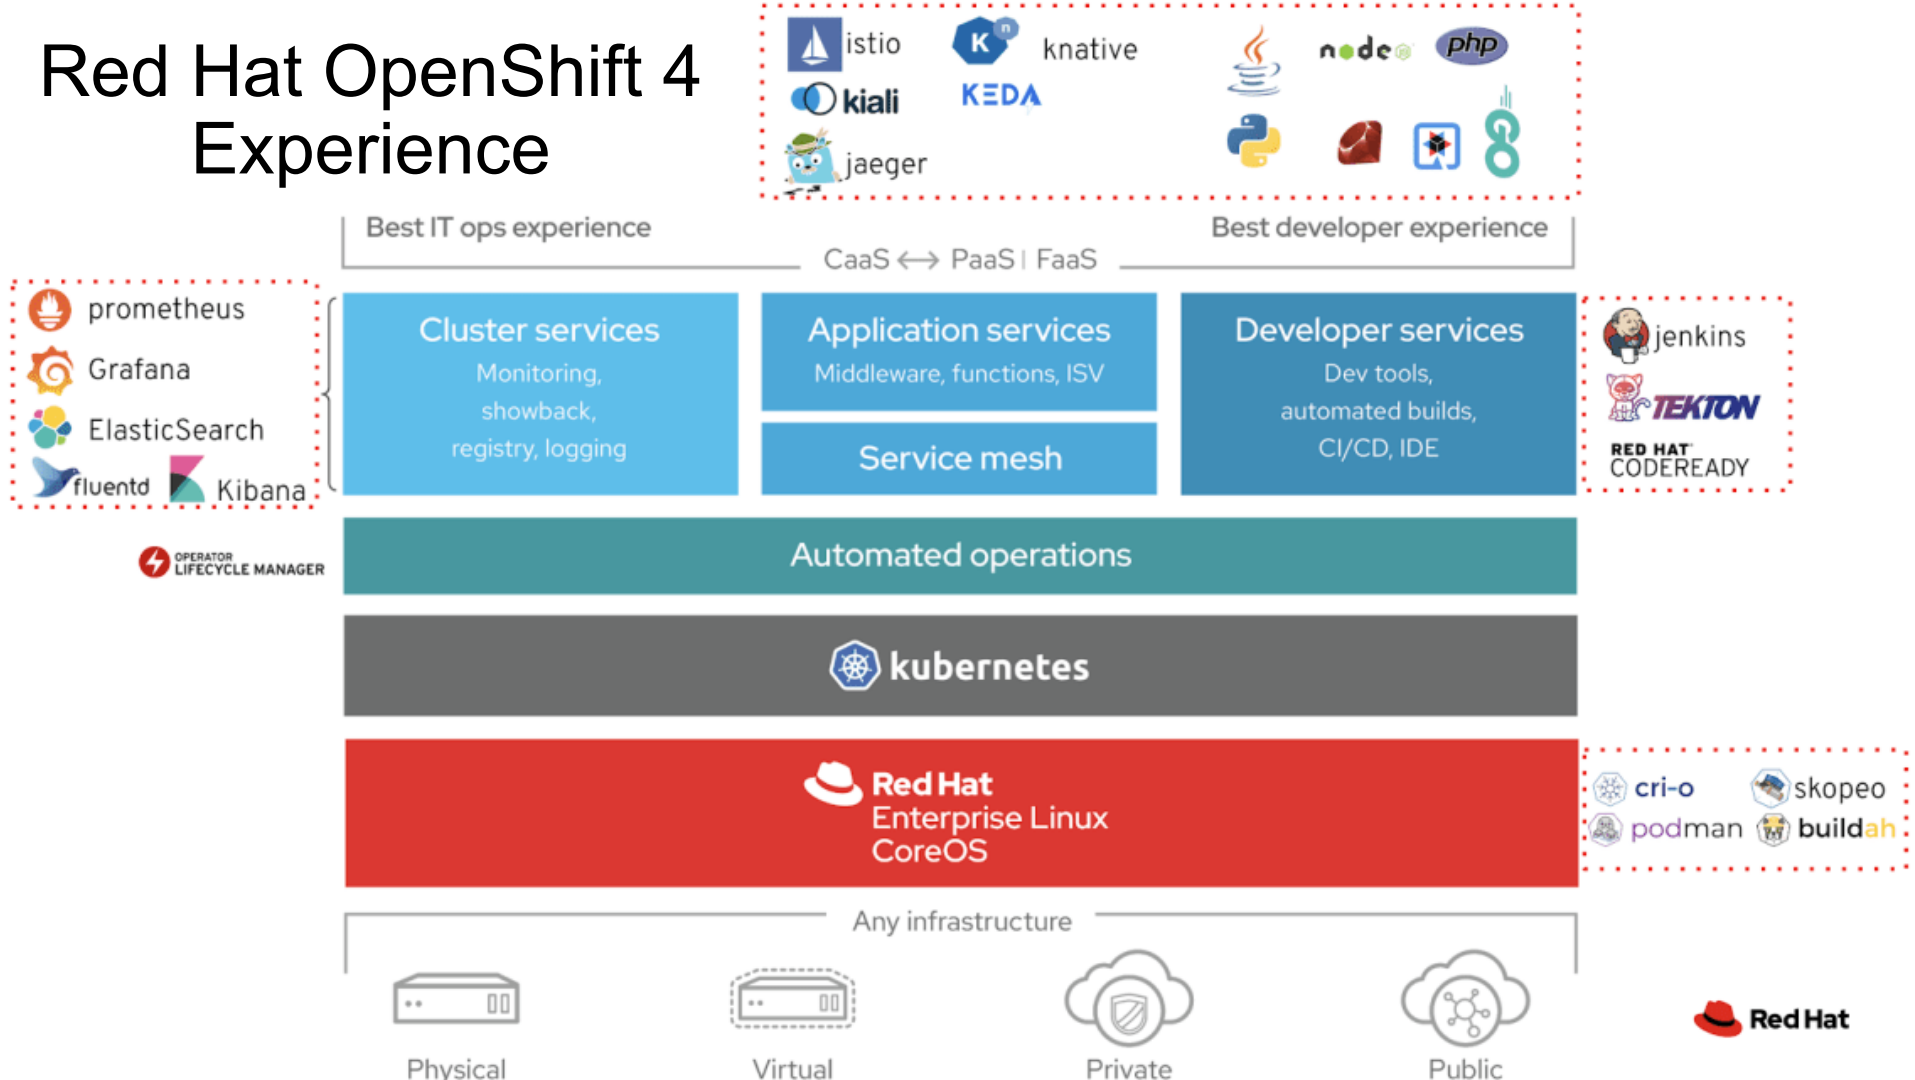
Red Hat OpenShift 4 Experience

istio
knative
kiali
KEDA
jaeger
node
php

Best IT ops experience
Best developer experience
CaaS ⟷ PaaS | FaaS

prometheus
Grafana
ElasticSearch
fluentd
Kibana

Cluster services
Monitoring, showback, registry, logging

Application services
Middleware, functions, ISV

Service mesh

Developer services
Dev tools, automated builds, CI/CD, IDE

jenkins
TEKTON
RED HAT CODEREADY

OPERATOR LIFECYCLE MANAGER

Automated operations

kubernetes

Red Hat Enterprise Linux CoreOS

cri-o
skopeo
podman
buildah

Any infrastructure

Physical
Virtual
Private
Public

Red Hat